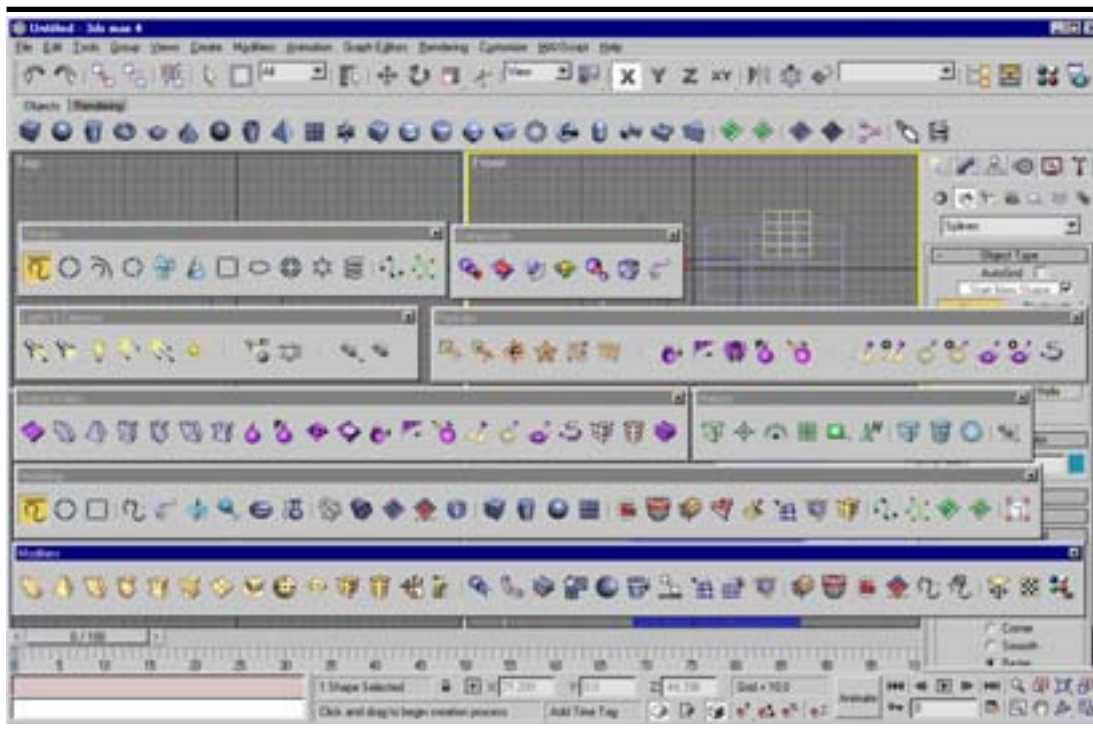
Untitled - 3ds max 4

File Edit Tools Group Views Create Modifiers Animation Graph Editors Rendering Customize MAXScript Help

All

View

X Y Z XY

Objects Rendering

Top

Front

Shapes

Compounds

Lights & Cameras

Particles

Space Warps

Helpers

Modifiers

Splines

Object Type

AutoGrid

Start New Shape

0 / 100

0 5 10 15 20 25 30 35 40 45 50 55 60 65 70 75 80 85 90 95 100

1 Shape Selected

Click and drag to begin creation process

Add Time Tag

Grid = 10.0

Animate

Corner

Smooth

Bezier